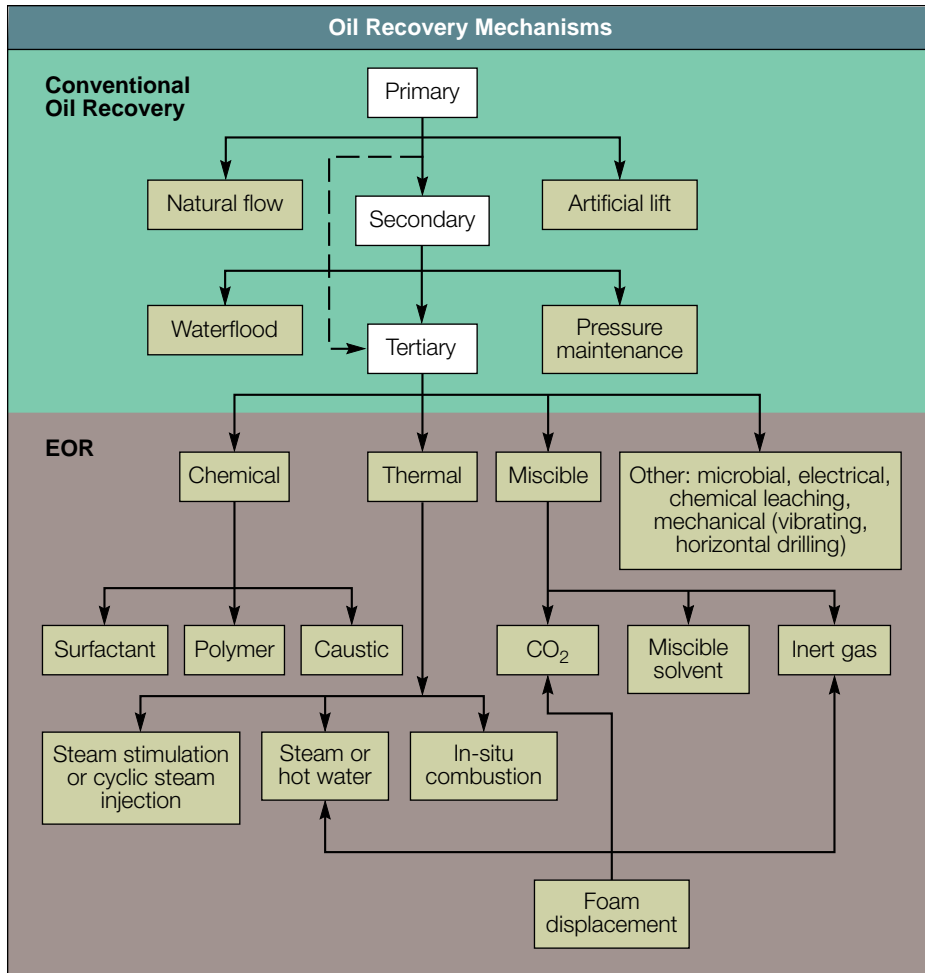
Oil Recovery Mechanisms

Conventional Oil Recovery

Primary

Natural flow

Secondary

Artificial lift

Waterflood

Tertiary

Pressure maintenance

EOR

Chemical

Thermal

Miscible

Other: microbial, electrical, chemical leaching, mechanical (vibrating, horizontal drilling)

Surfactant

Polymer

Caustic

$CO_2$

Miscible solvent

Inert gas

Steam stimulation or cyclic steam injection

Steam or hot water

In-situ combustion

Foam displacement